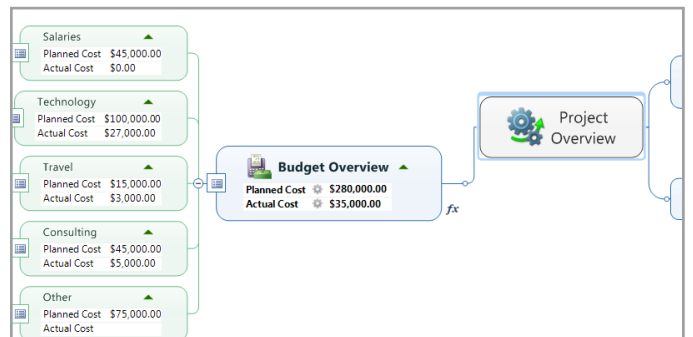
Salaries
Planned Cost $45,000.00
Actual Cost $0.00

Technology
Planned Cost $100,000.00
Actual Cost $27,000.00

Travel
Planned Cost $15,000.00
Actual Cost $3,000.00

Consulting
Planned Cost $45,000.00
Actual Cost $5,000.00

Other
Planned Cost $75,000.00
Actual Cost

Budget Overview
Planned Cost $280,000.00
Actual Cost $35,000.00

fx

Project Overview